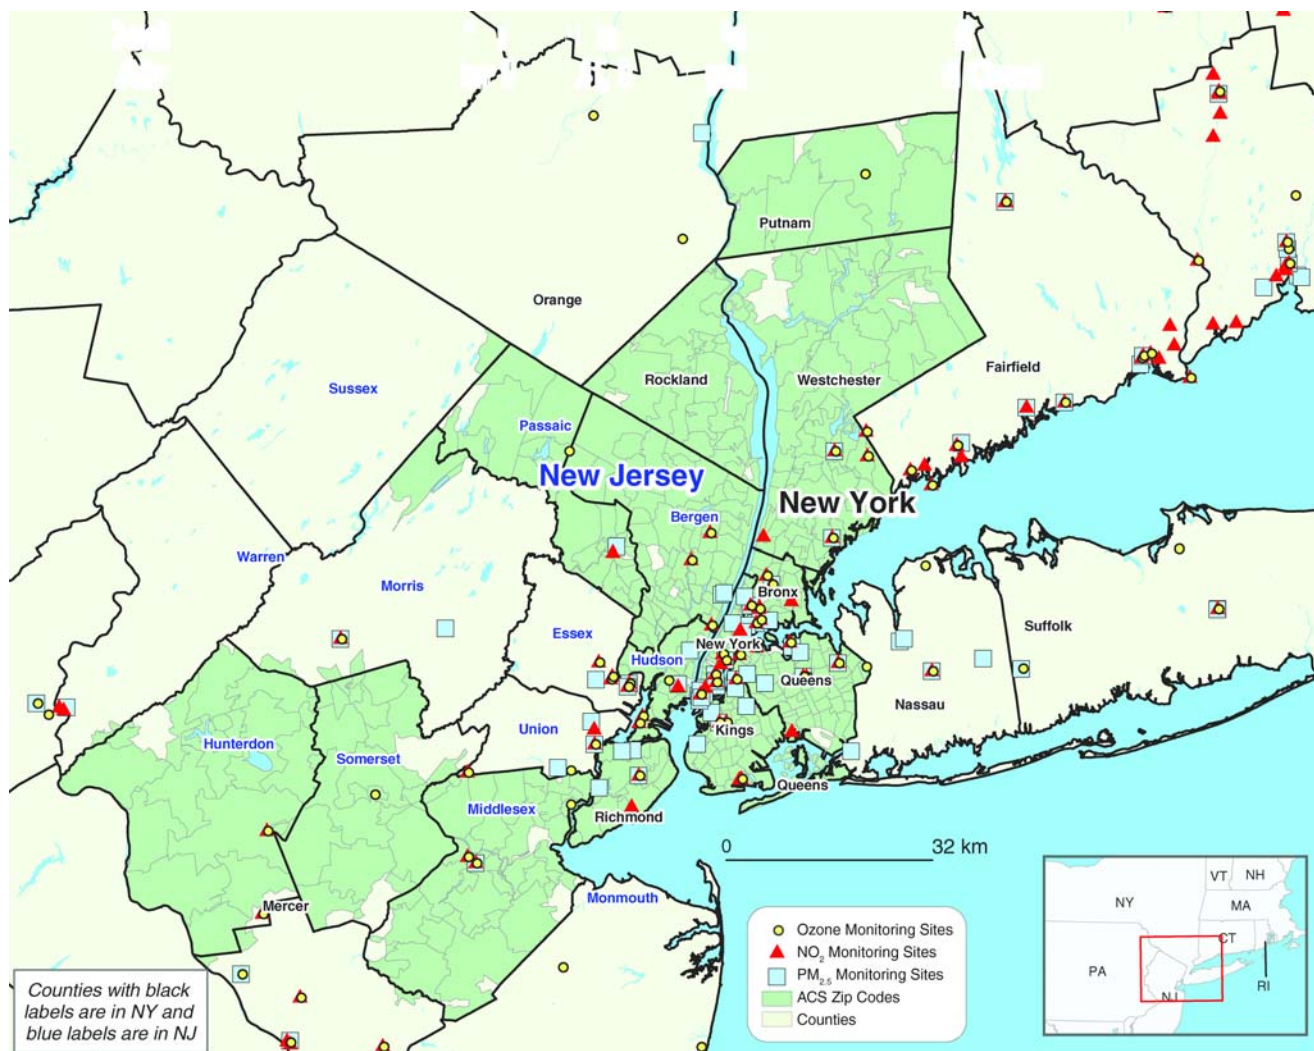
Putnam

Orange

Rockland

Westchester

Fairfield

Sussex

Passaic

New Jersey

New York

Bergen

Warren

Morris

Bronx

Essex

Suffolk

New York

Hudson

Queens

Nassau

Union

Kings

Hunterdon

Somerset

Queens

Middlesex

Richmond

0

32 km

Mercer

Monmouth

VT NH

NY

MA

CT

PA

RI

NJ

Ozone Monitoring Sites

$NO_2$ Monitoring Sites

$PM_{2.5}$ Monitoring Sites

ACS Zip Codes

Counties

Counties with black labels are in NY and blue labels are in NJ